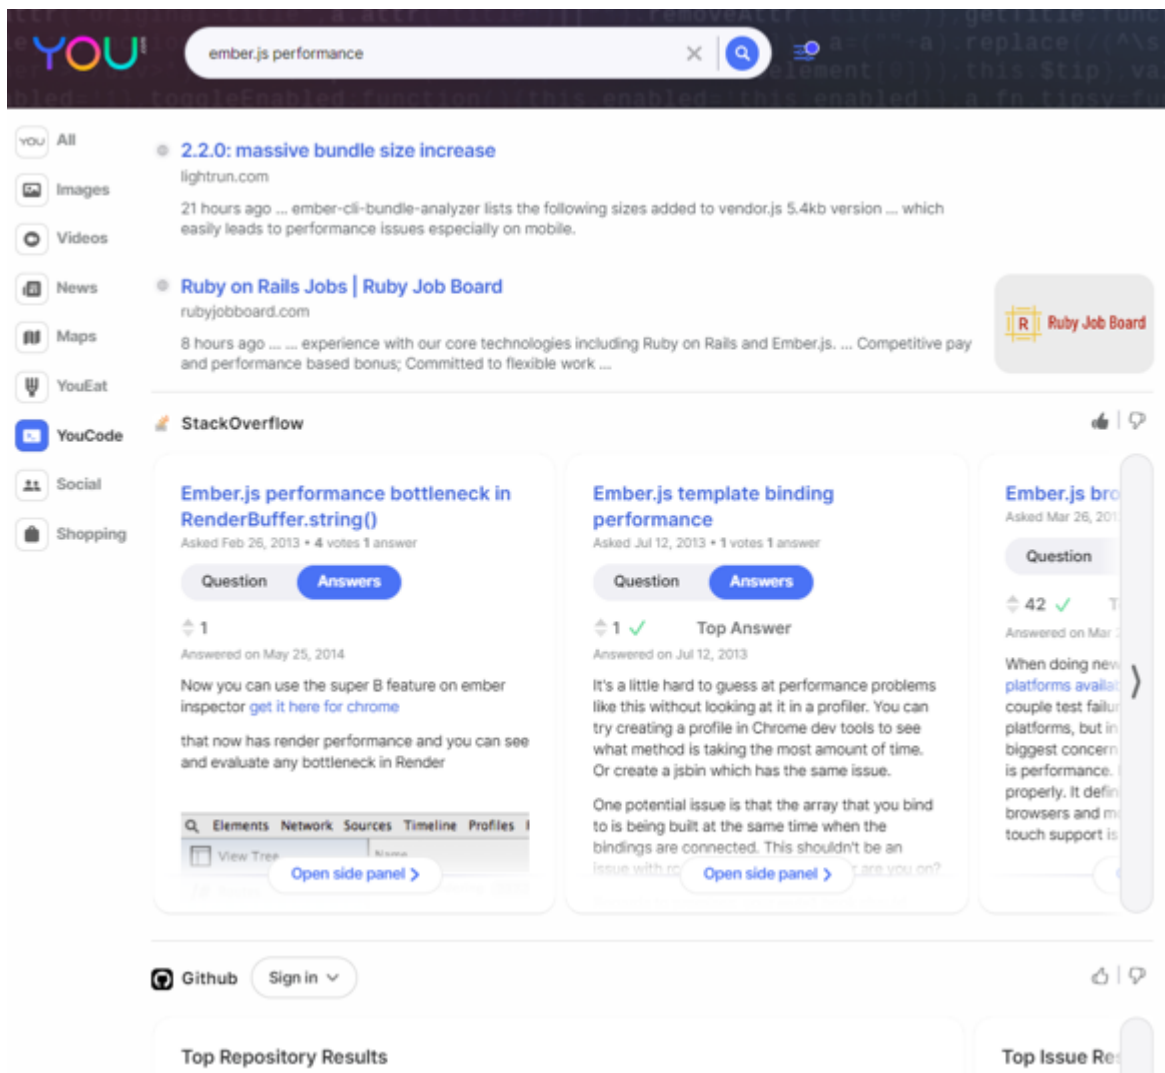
YOU

ember.js performance

All
Images
Videos
News
Maps
YouEat
YouCode
Social
Shopping

2.2.0: massive bundle size increase
lightrun.com
21 hours ago ... ember-cli-bundle-analyzer lists the following sizes added to vendor.js 5.4kb version ... which easily leads to performance issues especially on mobile.

Ruby on Rails Jobs | Ruby Job Board
rubyjobboard.com
8 hours ago ... ... experience with our core technologies including Ruby on Rails and Ember.js. ... Competitive pay and performance based bonus; Committed to flexible work ...

R Ruby Job Board

StackOverflow

Ember.js performance bottleneck in RenderBuffer.string()
Asked Feb 26, 2013 • 4 votes 1 answer
Question Answers
1
Answered on May 25, 2014
Now you can use the super B feature on ember inspector get it here for chrome
that now has render performance and you can see and evaluate any bottleneck in Render
Elements Network Sources Timeline Profiles
View Tree
Open side panel

Ember.js template binding performance
Asked Jul 12, 2013 • 1 votes 1 answer
Question Answers
1 Top Answer
Answered on Jul 12, 2013
It's a little hard to guess at performance problems like this without looking at it in a profiler. You can try creating a profile in Chrome dev tools to see what method is taking the most amount of time. Or create a jsbin which has the same issue.
One potential issue is that the array that you bind to is being built at the same time when the bindings are connected. This shouldn't be an issue with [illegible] are you on?
Open side panel

Ember.js bro
Asked Mar 26, 201
Question
42
Answered on Mar
When doing new
platforms availa
couple test failu
platforms, but in
biggest concern
is performance.
properly. It defin
browsers and m
touch support is

Github Sign in

Top Repository Results
Top Issue Re